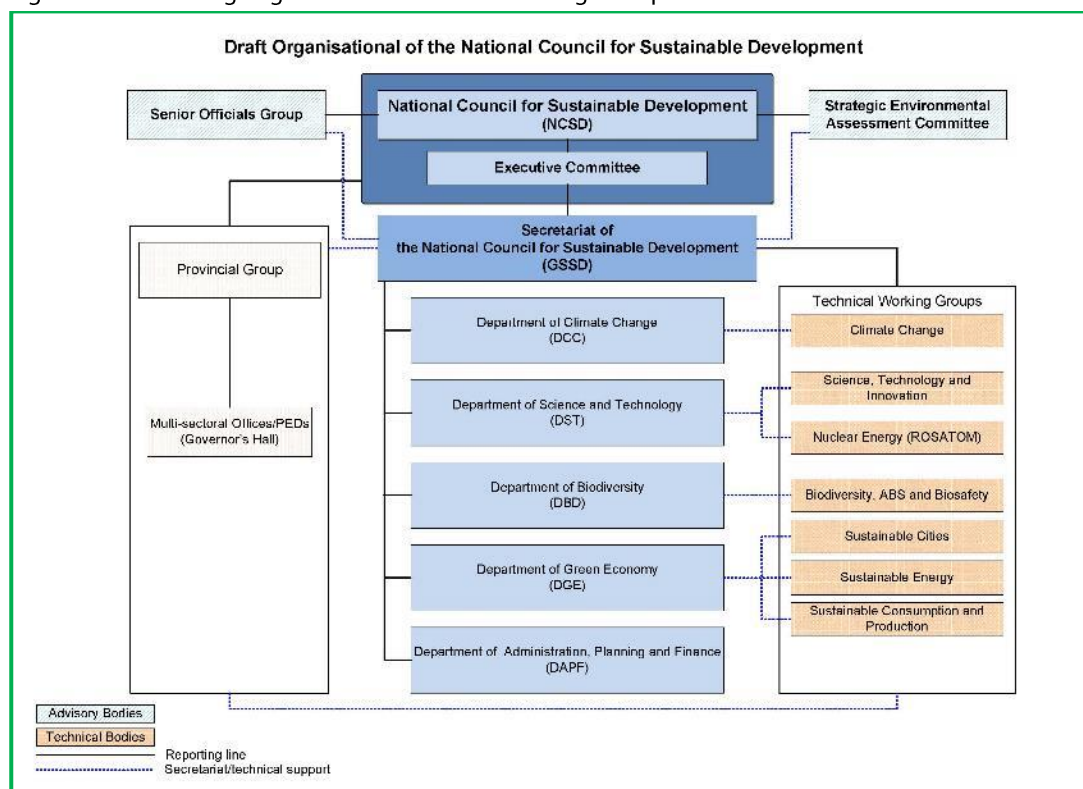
Draft Organisational of the National Council for Sustainable Development

Senior Officials Group

National Council for Sustainable Development (NCSD)

Strategic Environmental Assessment Committee

Executive Committee

Secretariat of the National Council for Sustainable Development (GSSD)

Provincial Group

Multi-sectoral Offices/PEDs (Governor's Hall)

Department of Climate Change (DCC)

Department of Science and Technology (DST)

Department of Biodiversity (DBD)

Department of Green Economy (DGE)

Department of Administration, Planning and Finance (DAPF)

Technical Working Groups

Climate Change

Science, Technology and Innovation

Nuclear Energy (ROSATOM)

Biodiversity, ABS and Biosafety

Sustainable Cities

Sustainable Energy

Sustainable Consumption and Production

Advisory Bodies

Technical Bodies

Reporting line

Secretarial/technical support